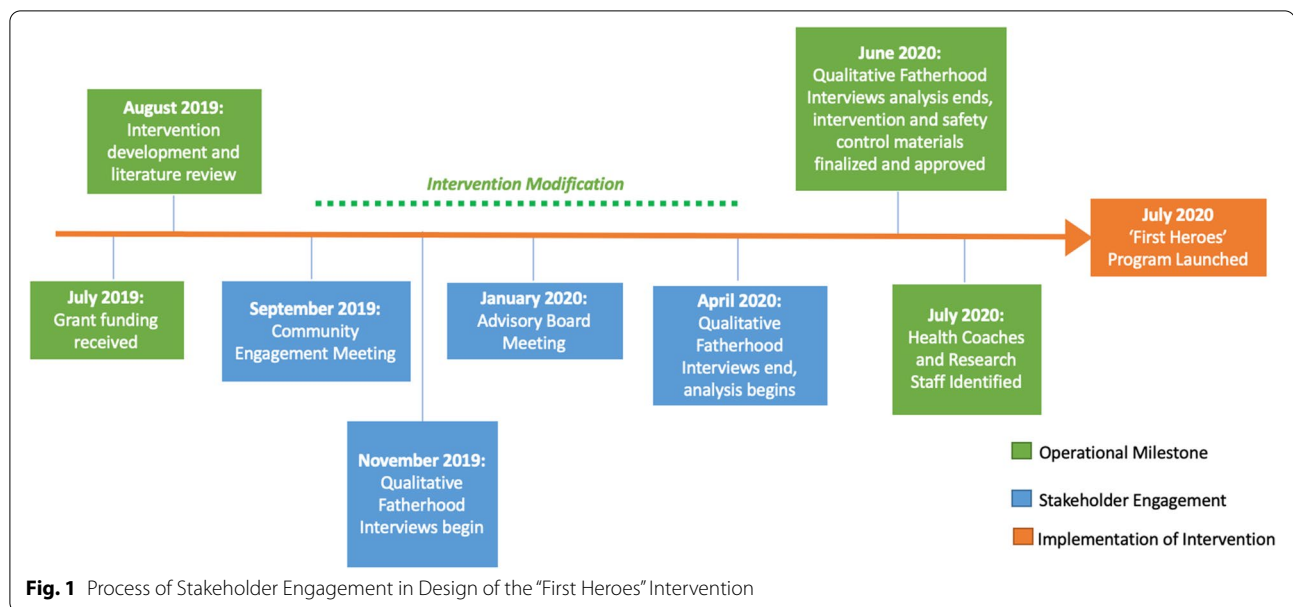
August 2019: Intervention development and literature review

Intervention Modification

June 2020: Qualitative Fatherhood Interviews analysis ends, intervention and safety control materials finalized and approved

July 2020 'First Heroes' Program Launched

July 2019: Grant funding received

September 2019: Community Engagement Meeting

November 2019: Qualitative Fatherhood Interviews begin

January 2020: Advisory Board Meeting

April 2020: Qualitative Fatherhood Interviews end, analysis begins

July 2020: Health Coaches and Research Staff Identified

Operational Milestone

Stakeholder Engagement

Implementation of Intervention

**Fig. 1** Process of Stakeholder Engagement in Design of the "First Heroes" Intervention